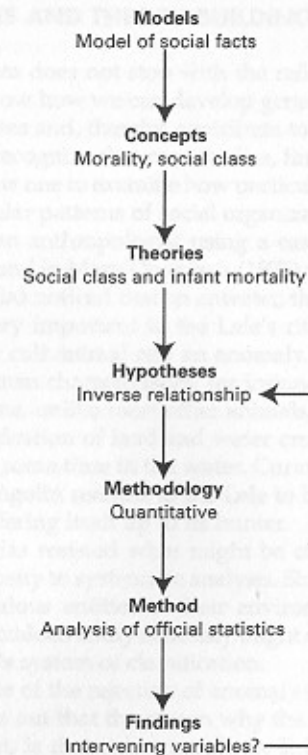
Models
Model of social facts

Concepts
Morality, social class

Theories
Social class and infant mortality

Hypotheses
Inverse relationship

Methodology
Quantitative

Method
Analysis of official statistics

Findings
Intervening variables?